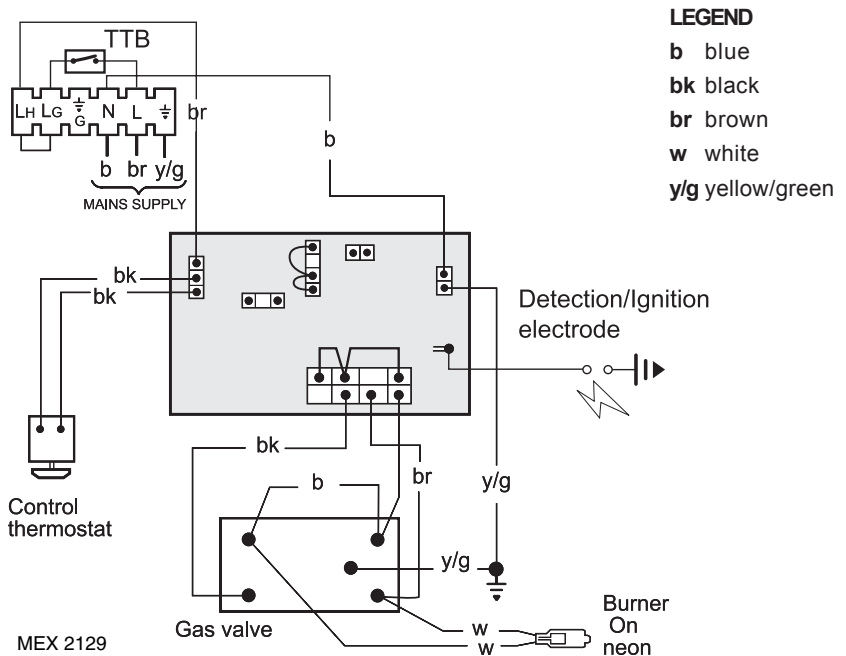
TTB

LH LG G N L

br

b

b br y/g

MAINS SUPPLY

LEGEND

**b** blue

**bk** black

**br** brown

**w** white

**y/g** yellow/green

bk

bk

Detection/Ignition electrode

bk

b

br

y/g

y/g

Control thermostat

Gas valve

w

w

Burner On neon

MEX 2129